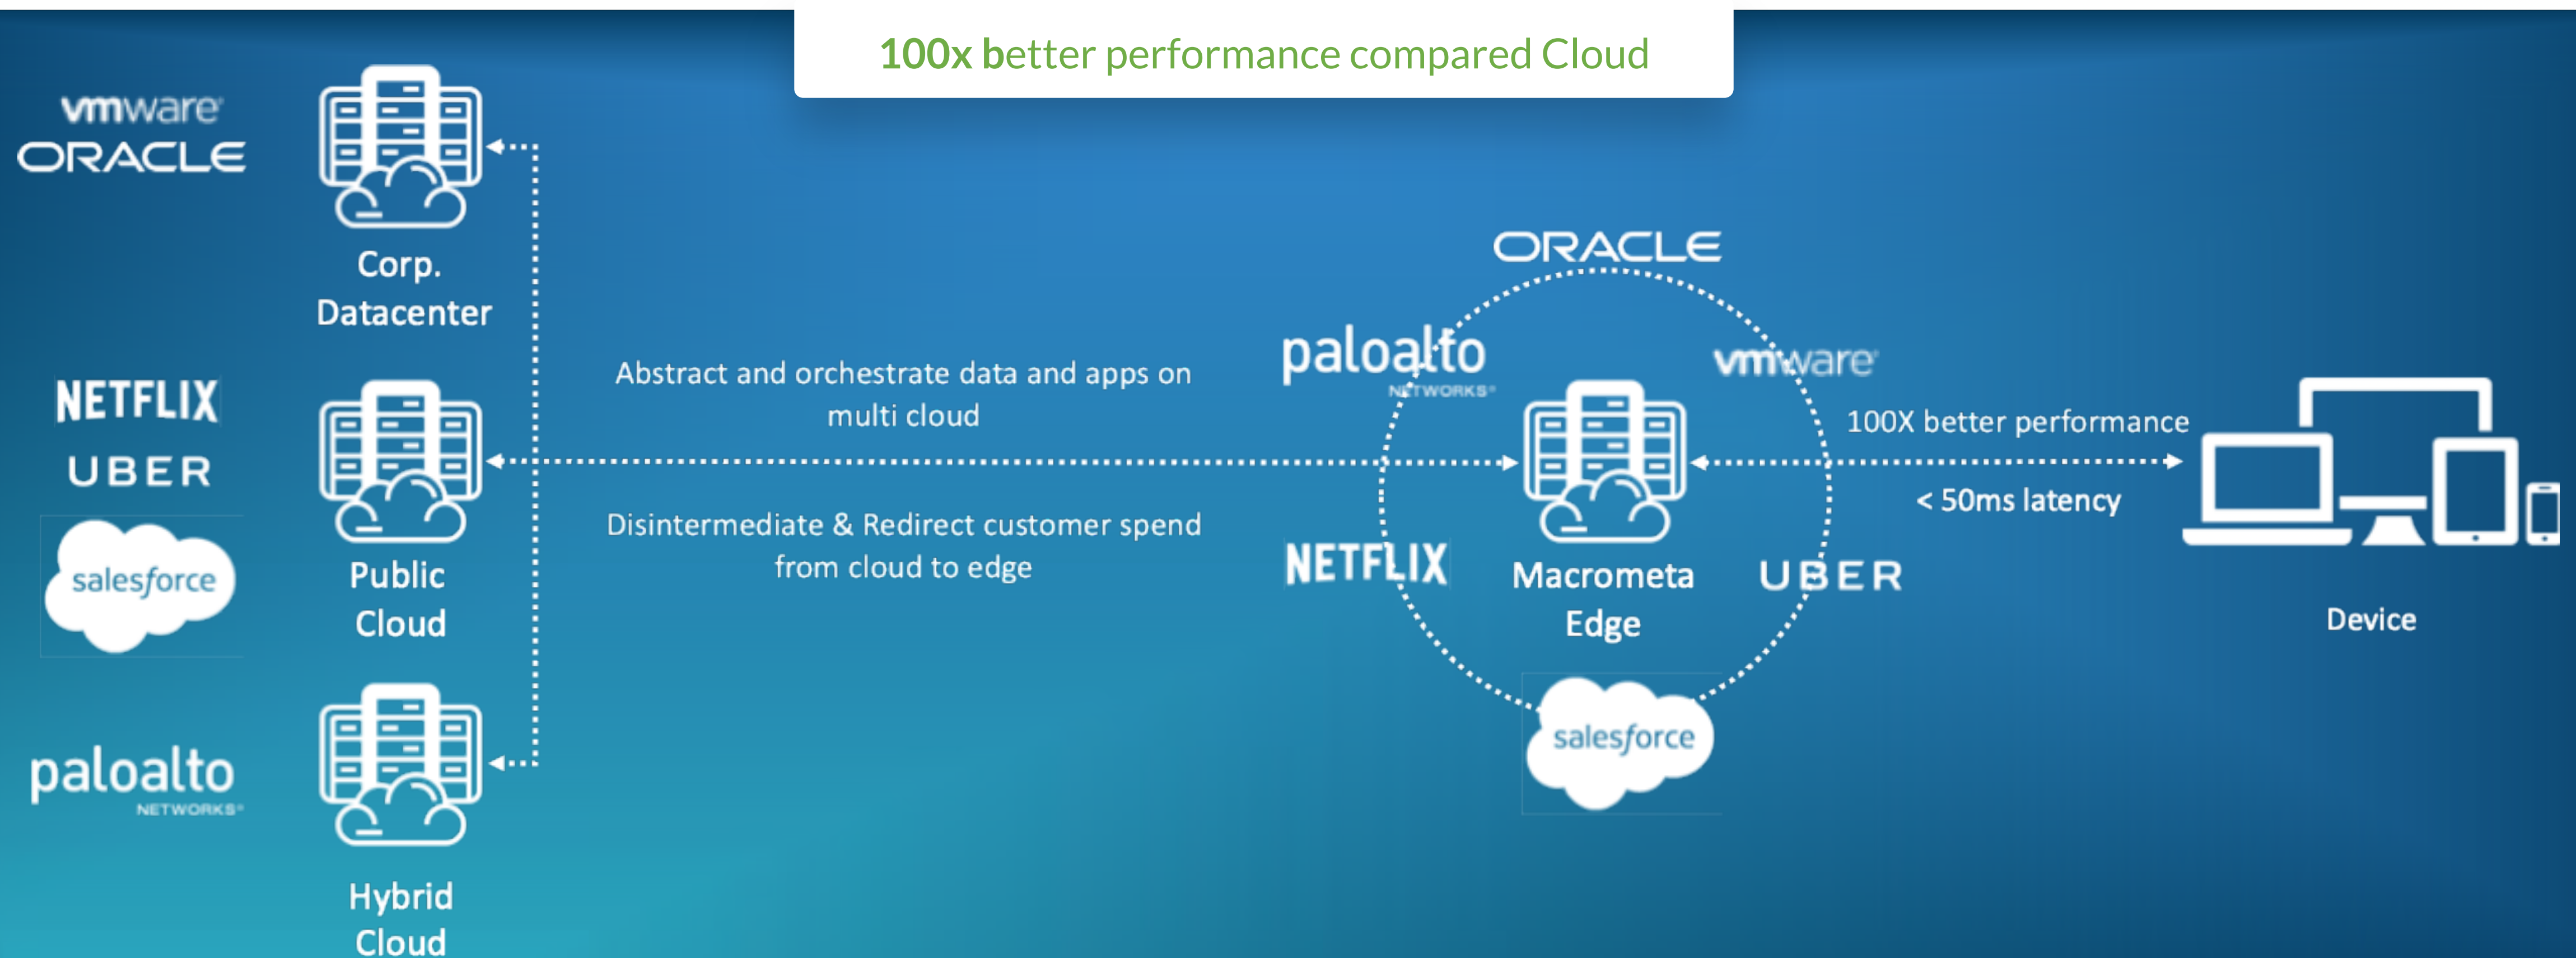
100x better performance compared Cloud

vmware
ORACLE

NETFLIX
UBER
salesforce

paloalto NETWORKS

Corp. Datacenter

Public Cloud

Hybrid Cloud

Abstract and orchestrate data and apps on multi cloud

Disintermediate & Redirect customer spend from cloud to edge

ORACLE
paloalto NETWORKS
vmware
NETFLIX
Macrometa Edge
UBER
salesforce

100X better performance
< 50ms latency

Device